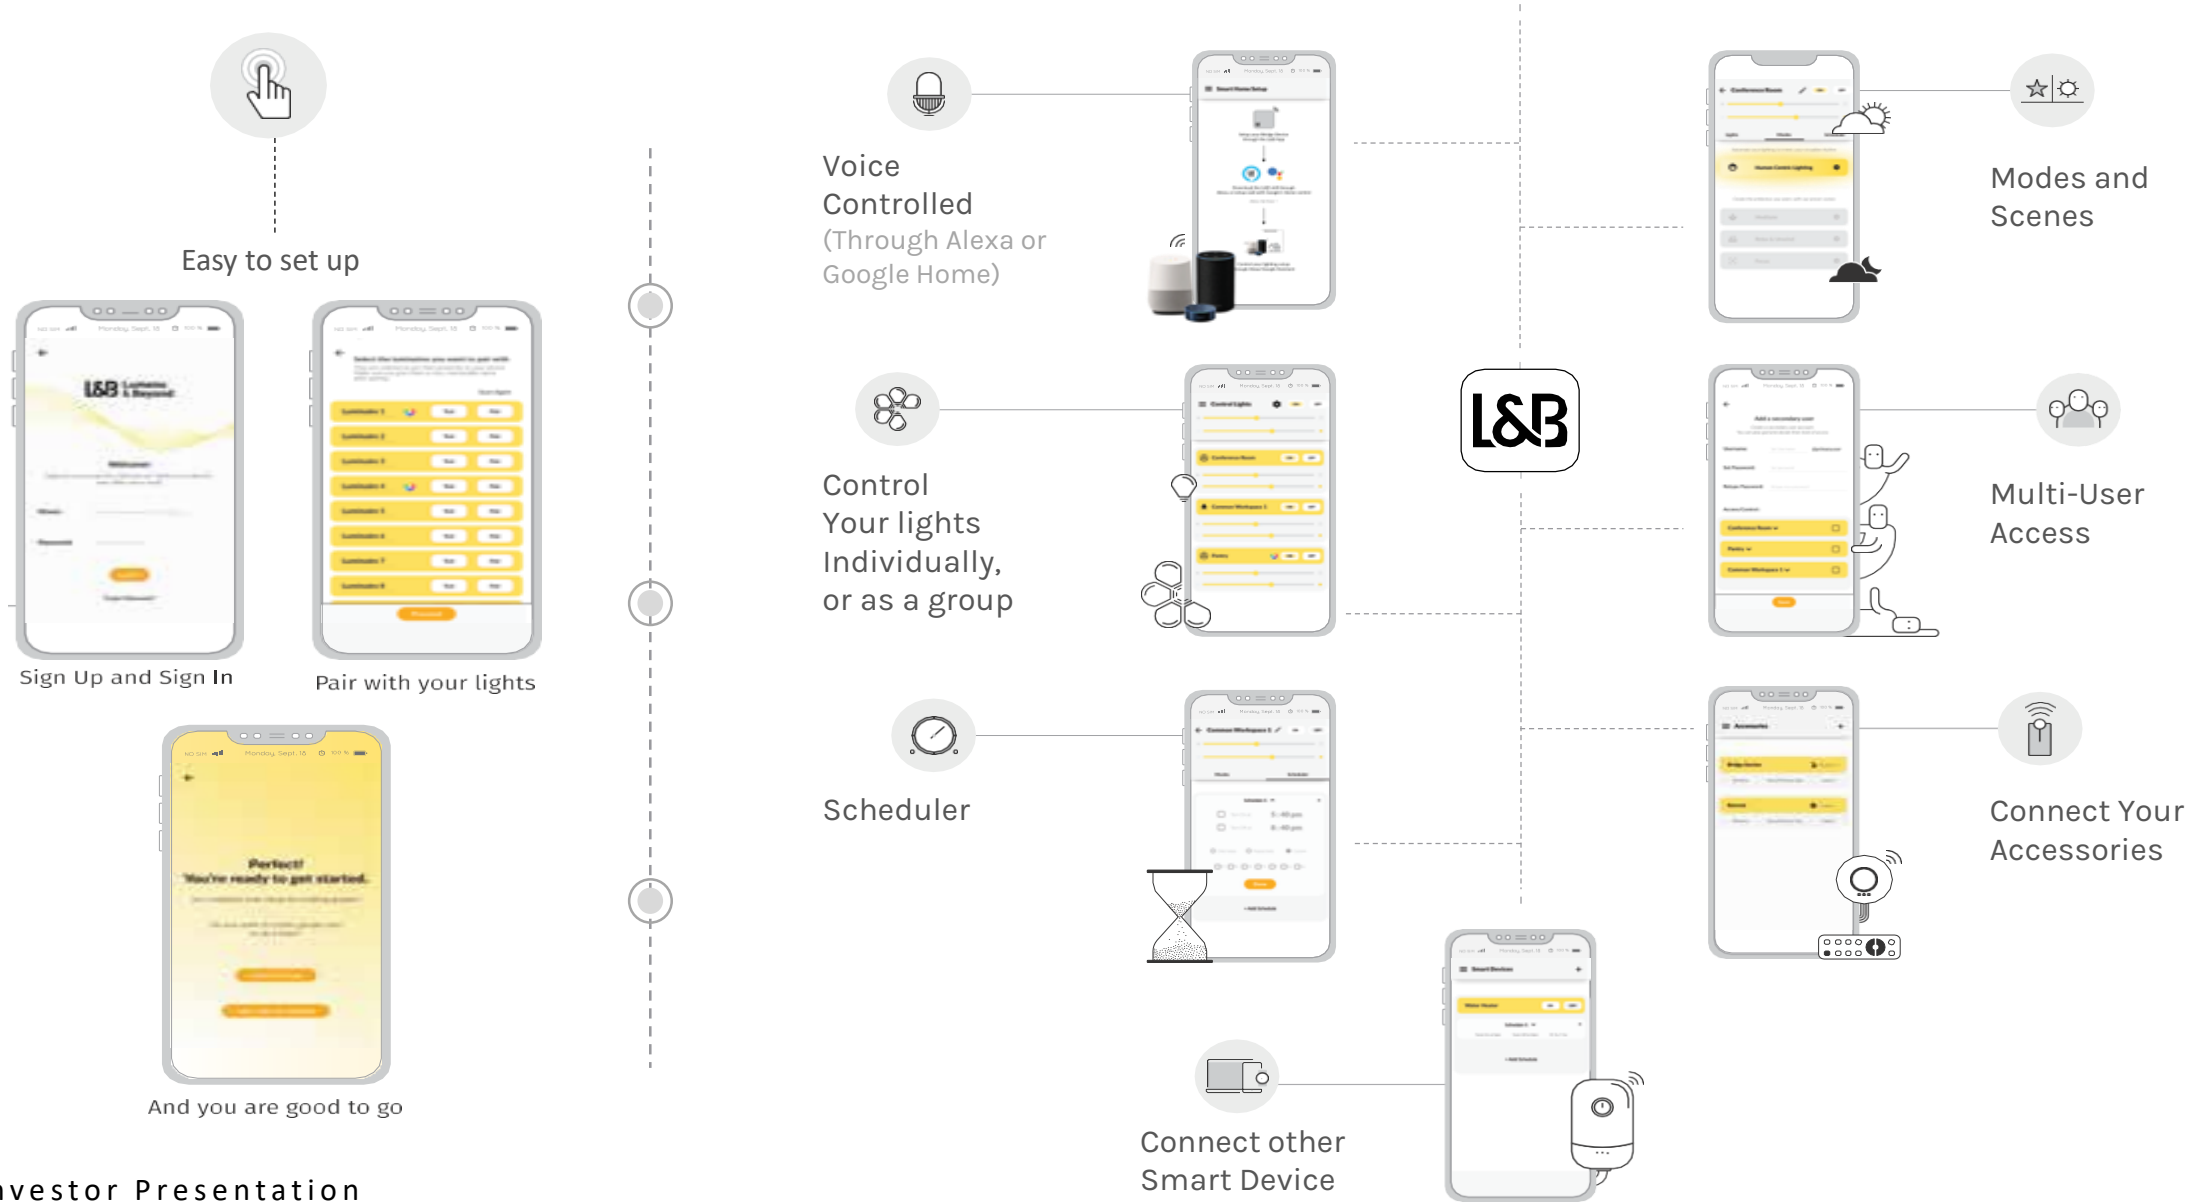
Easy to set up

Sign Up and Sign In

Pair with your lights

Perfect!
You're ready to get started.

And you are good to go

Voice Controlled
(Through Alexa or Google Home)

Control Your lights Individually, or as a group

Scheduler

Connect other Smart Device

L&B

Modes and Scenes

Multi-User Access

Connect Your Accessories

nvestor Presentation